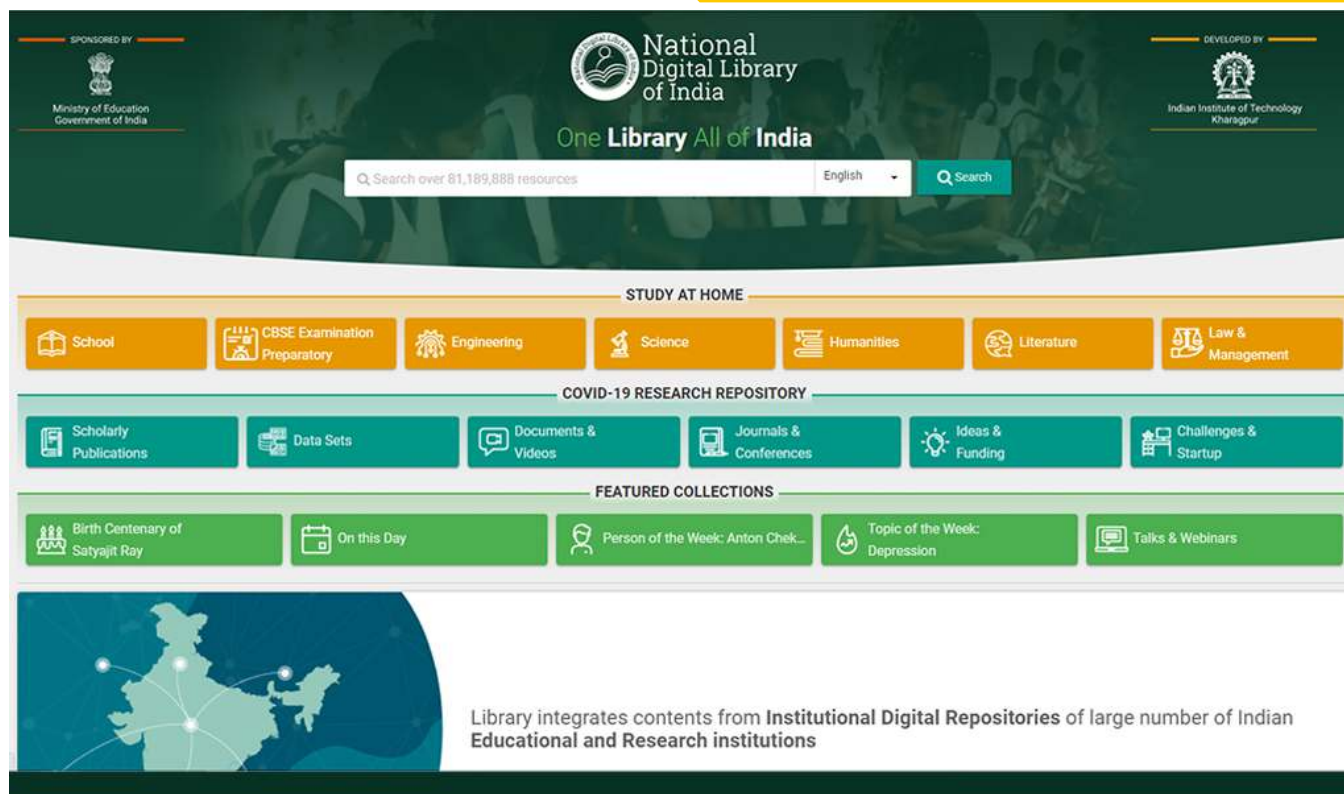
SPONSORED BY

Ministry of Education
Government of India

National Digital Library of India

One Library All of India

Search over 81,189,888 resources

English

Search

DEVELOPED BY

Indian Institute of Technology Kharagpur

STUDY AT HOME

School

CBSE Examination Preparatory

Engineering

Science

Humanities

Literature

Law & Management

COVID-19 RESEARCH REPOSITORY

Scholarly Publications

Data Sets

Documents & Videos

Journals & Conferences

Ideas & Funding

Challenges & Startup

FEATURED COLLECTIONS

Birth Centenary of Satyajit Ray

On this Day

Person of the Week: Anton Chek...

Topic of the Week: Depression

Talks & Webinars

Library integrates contents from **Institutional Digital Repositories** of large number of Indian **Educational and Research institutions**